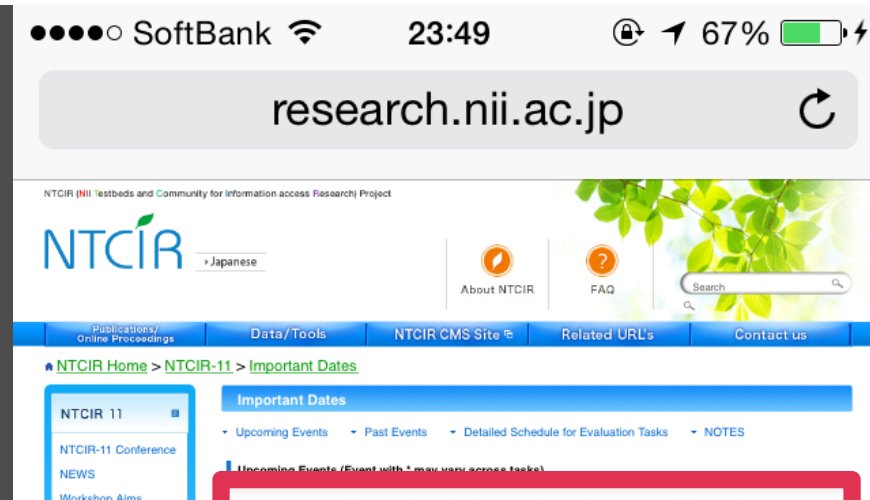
●●●●○ SoftBank 23:49 67%

research.nii.ac.jp

NTCIR (NII Testbeds and Community for Information access Research) Project

NTCIR

Japanese

About NTCIR

FAQ

Search

Publications/ Online Proceedings | Data/Tools | NTCIR CMS Site | Related URL's | Contact us

NTCIR Home > NTCIR-11 > Important Dates

NTCIR 11

NTCIR-11 Conference

NEWS

Workshop Aims

Important Dates

Upcoming Events

Past Events

Detailed Schedule for Evaluation Tasks

NOTES

Upcoming Events (Event with * may vary across tasks)